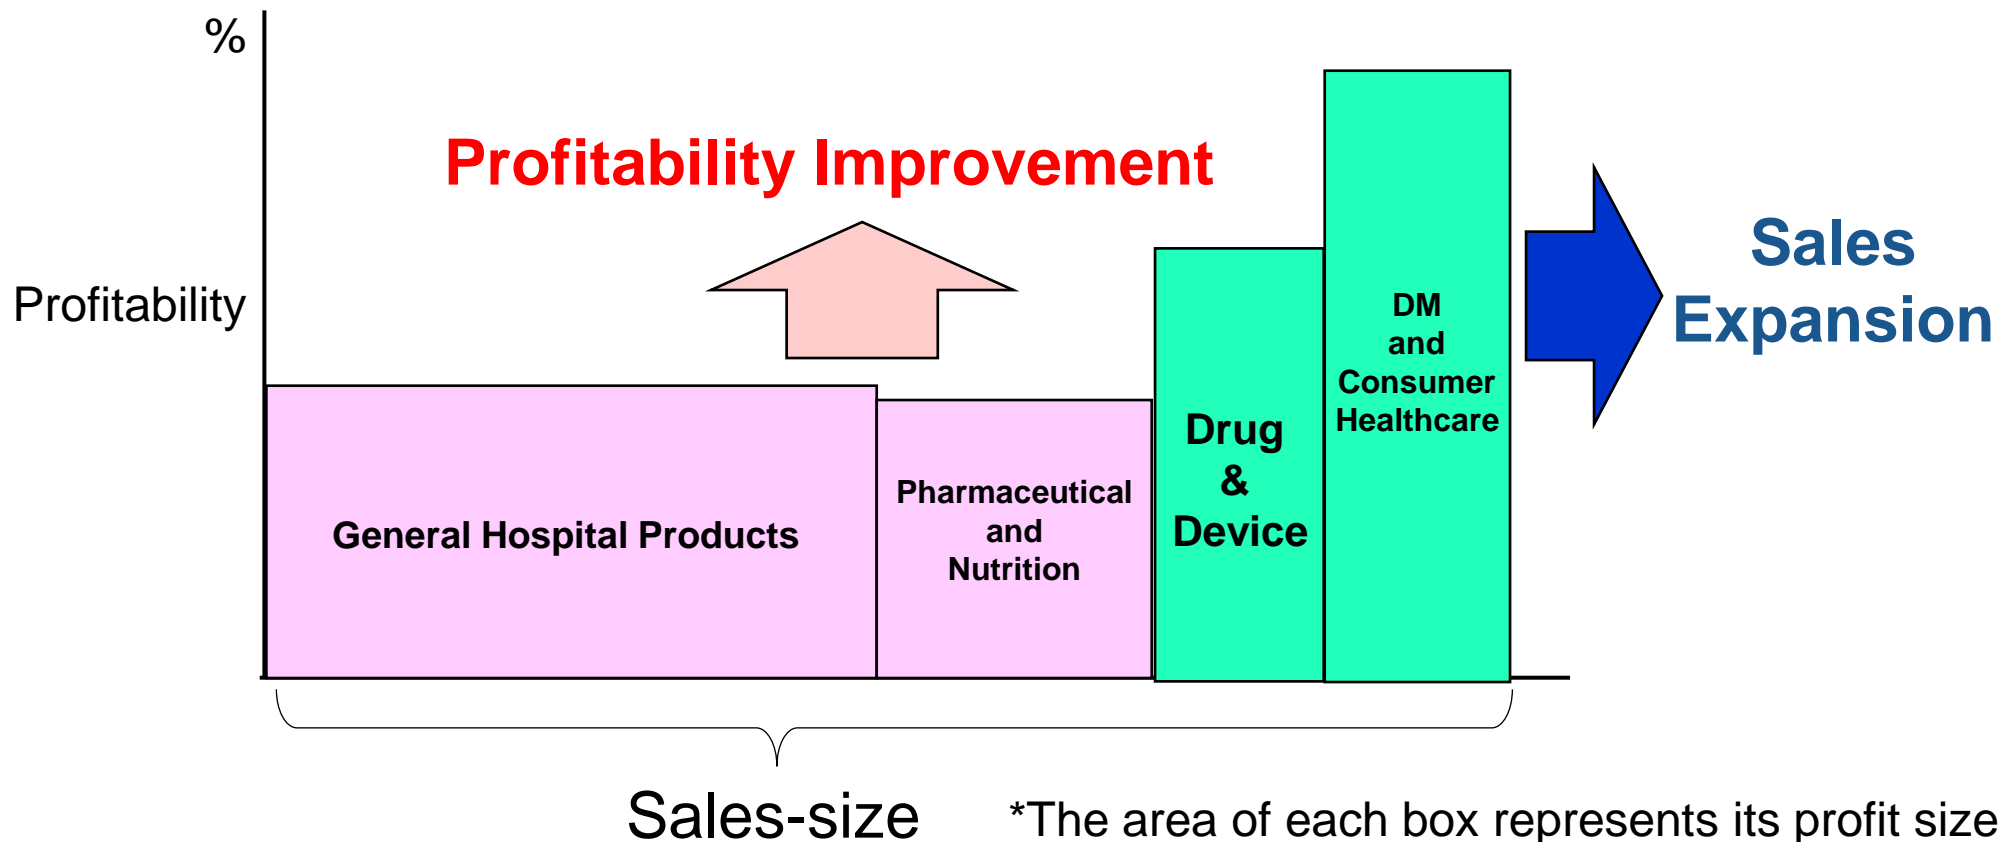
%

Profitability

Profitability Improvement

Sales Expansion

General Hospital Products

Pharmaceutical and Nutrition

Drug & Device

DM and Consumer Healthcare

Sales-size

*The area of each box represents its profit size